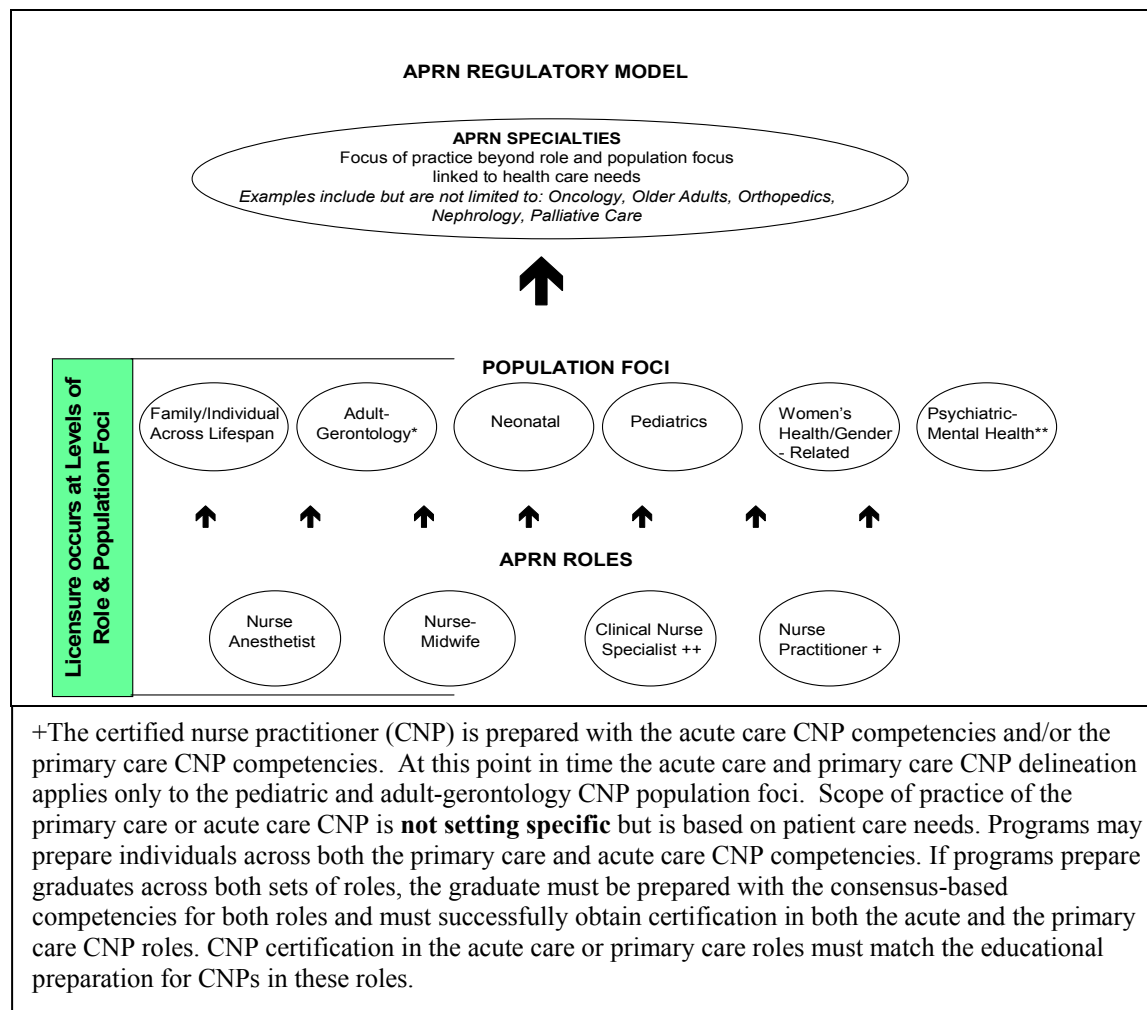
APRN REGULATORY MODEL

APRN SPECIALTIES
Focus of practice beyond role and population focus linked to health care needs
Examples include but are not limited to: Oncology, Older Adults, Orthopedics, Nephrology, Palliative Care

Licensure occurs at Levels of Role & Population Foci

POPULATION FOCI

Family/Individual Across Lifespan

Adult-Gerontology*

Neonatal

Pediatrics

Women's Health/Gender - Related

Psychiatric-Mental Health**

APRN ROLES

Nurse Anesthetist

Nurse-Midwife

Clinical Nurse Specialist ++

Nurse Practitioner +

+The certified nurse practitioner (CNP) is prepared with the acute care CNP competencies and/or the primary care CNP competencies. At this point in time the acute care and primary care CNP delineation applies only to the pediatric and adult-gerontology CNP population foci. Scope of practice of the primary care or acute care CNP is **not setting specific** but is based on patient care needs. Programs may prepare individuals across both the primary care and acute care CNP competencies. If programs prepare graduates across both sets of roles, the graduate must be prepared with the consensus-based competencies for both roles and must successfully obtain certification in both the acute and the primary care CNP roles. CNP certification in the acute care or primary care roles must match the educational preparation for CNPs in these roles.